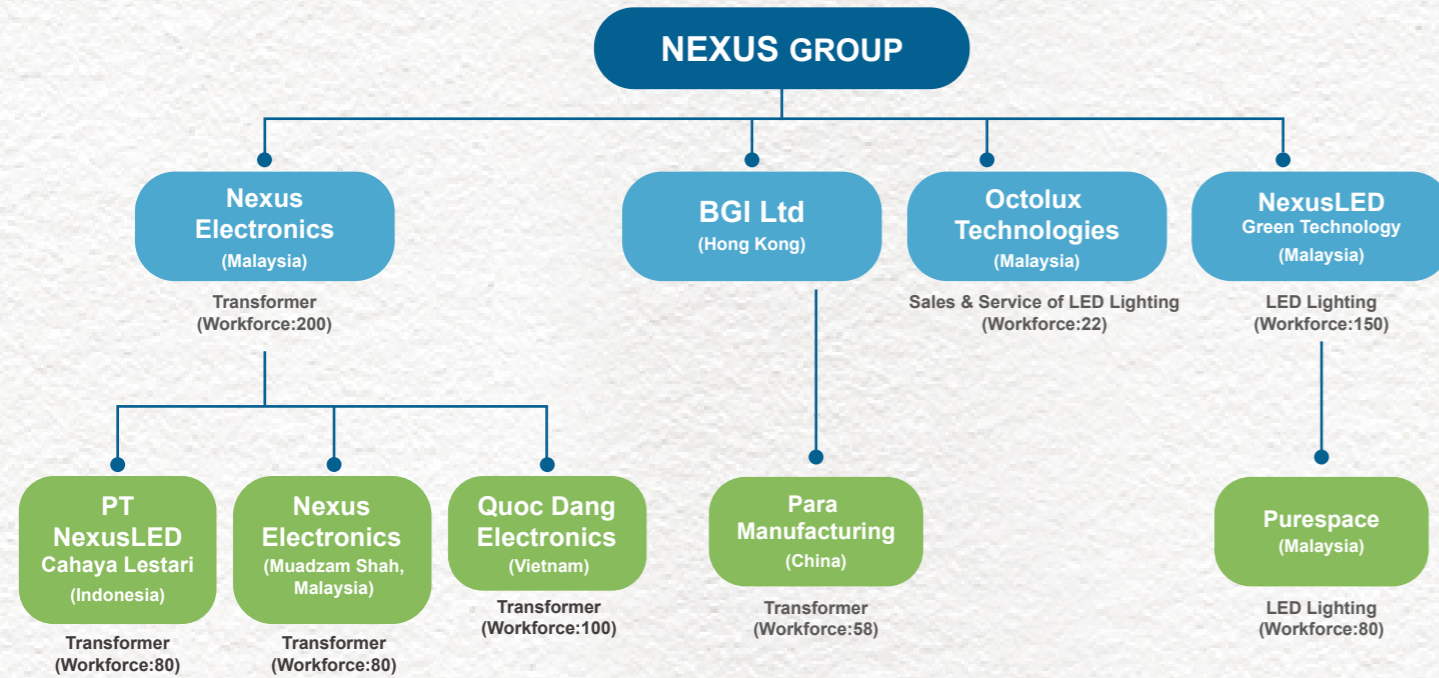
NEXUS GROUP

Nexus Electronics (Malaysia)

Transformer (Workforce:200)

BGI Ltd (Hong Kong)

Octolux Technologies (Malaysia)

Sales & Service of LED Lighting (Workforce:22)

NexusLED Green Technology (Malaysia)

LED Lighting (Workforce:150)

PT NexusLED Cahaya Lestari (Indonesia)

Transformer (Workforce:80)

Nexus Electronics (Muadzam Shah, Malaysia)

Transformer (Workforce:80)

Quoc Dang Electronics (Vietnam)

Transformer (Workforce:100)

Para Manufacturing (China)

Transformer (Workforce:58)

Purespace (Malaysia)

LED Lighting (Workforce:80)